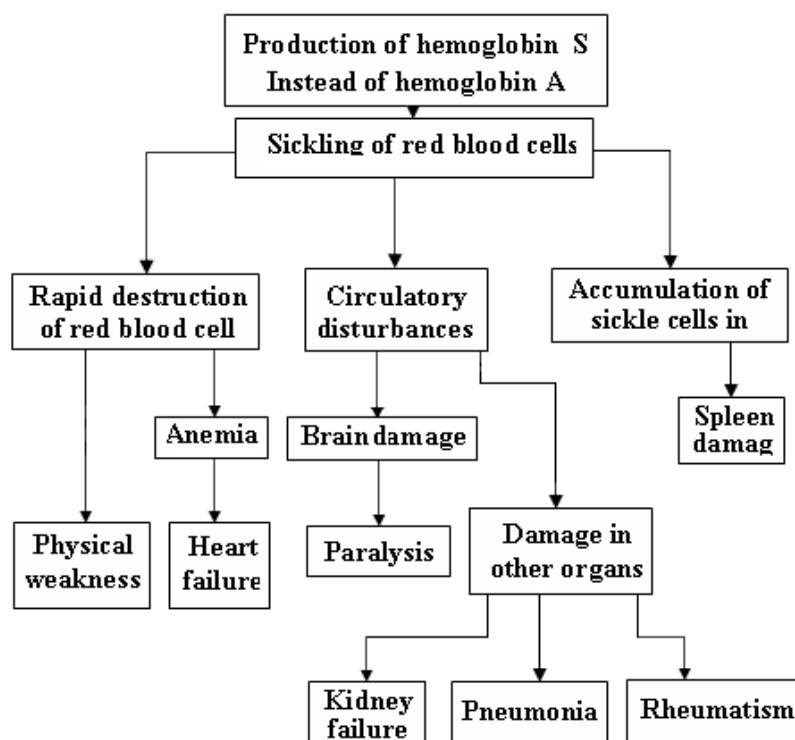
Production of hemoglobin S
Instead of hemoglobin A

Sickling of red blood cells

Rapid destruction of red blood cell

Circulatory disturbances

Accumulation of sickle cells in

Anemia

Brain damage

Spleen damag

Physical weakness

Heart failure

Paralysis

Damage in other organs

Kidney failure

Pneumonia

Rheumatism